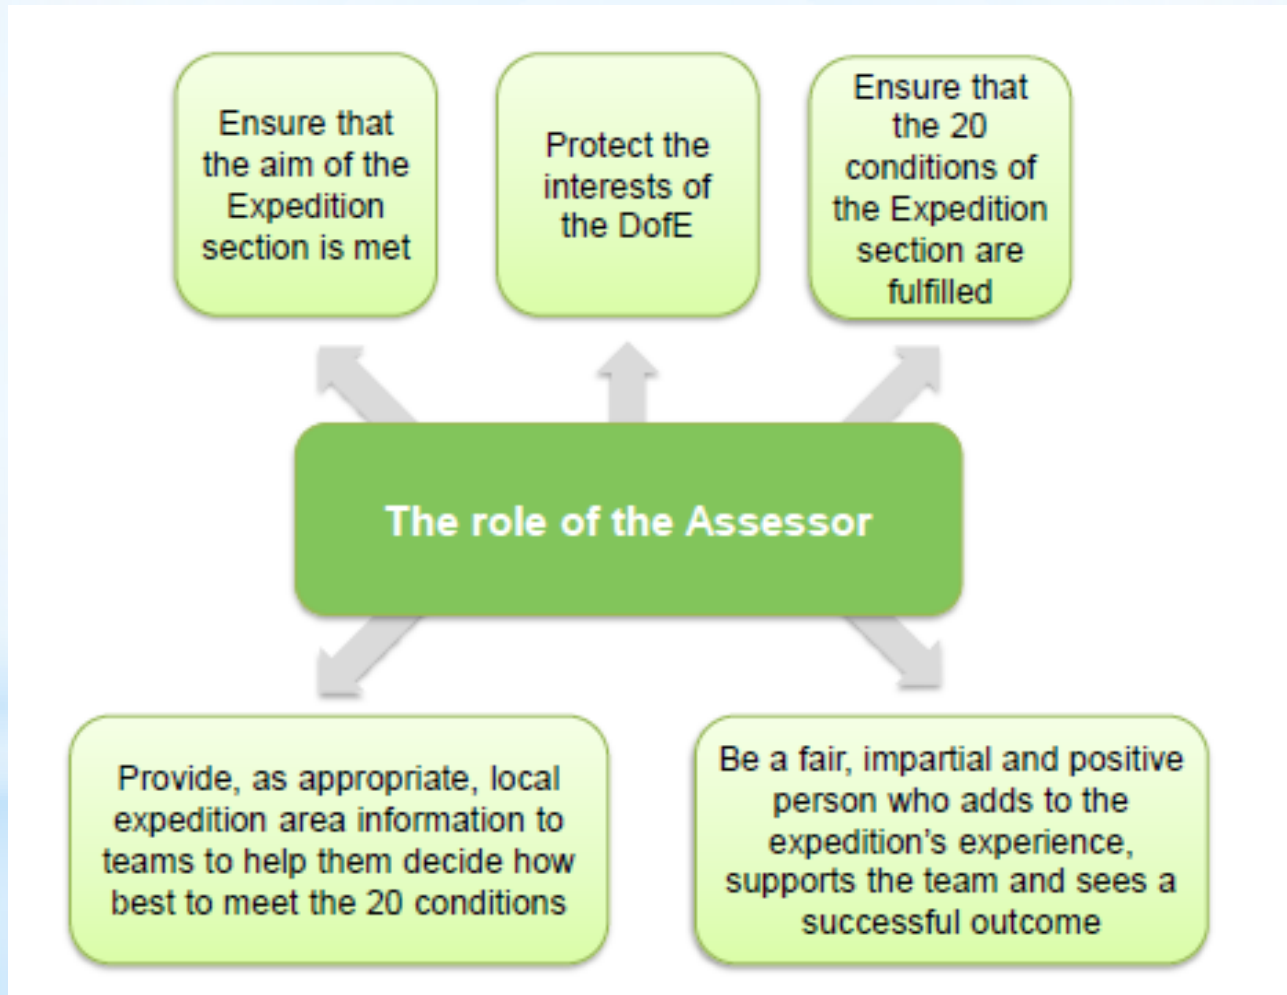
Ensure that the aim of the Expedition section is met

Protect the interests of the DofE

Ensure that the 20 conditions of the Expedition section are fulfilled

The role of the Assessor

Provide, as appropriate, local expedition area information to teams to help them decide how best to meet the 20 conditions

Be a fair, impartial and positive person who adds to the expedition's experience, supports the team and sees a successful outcome